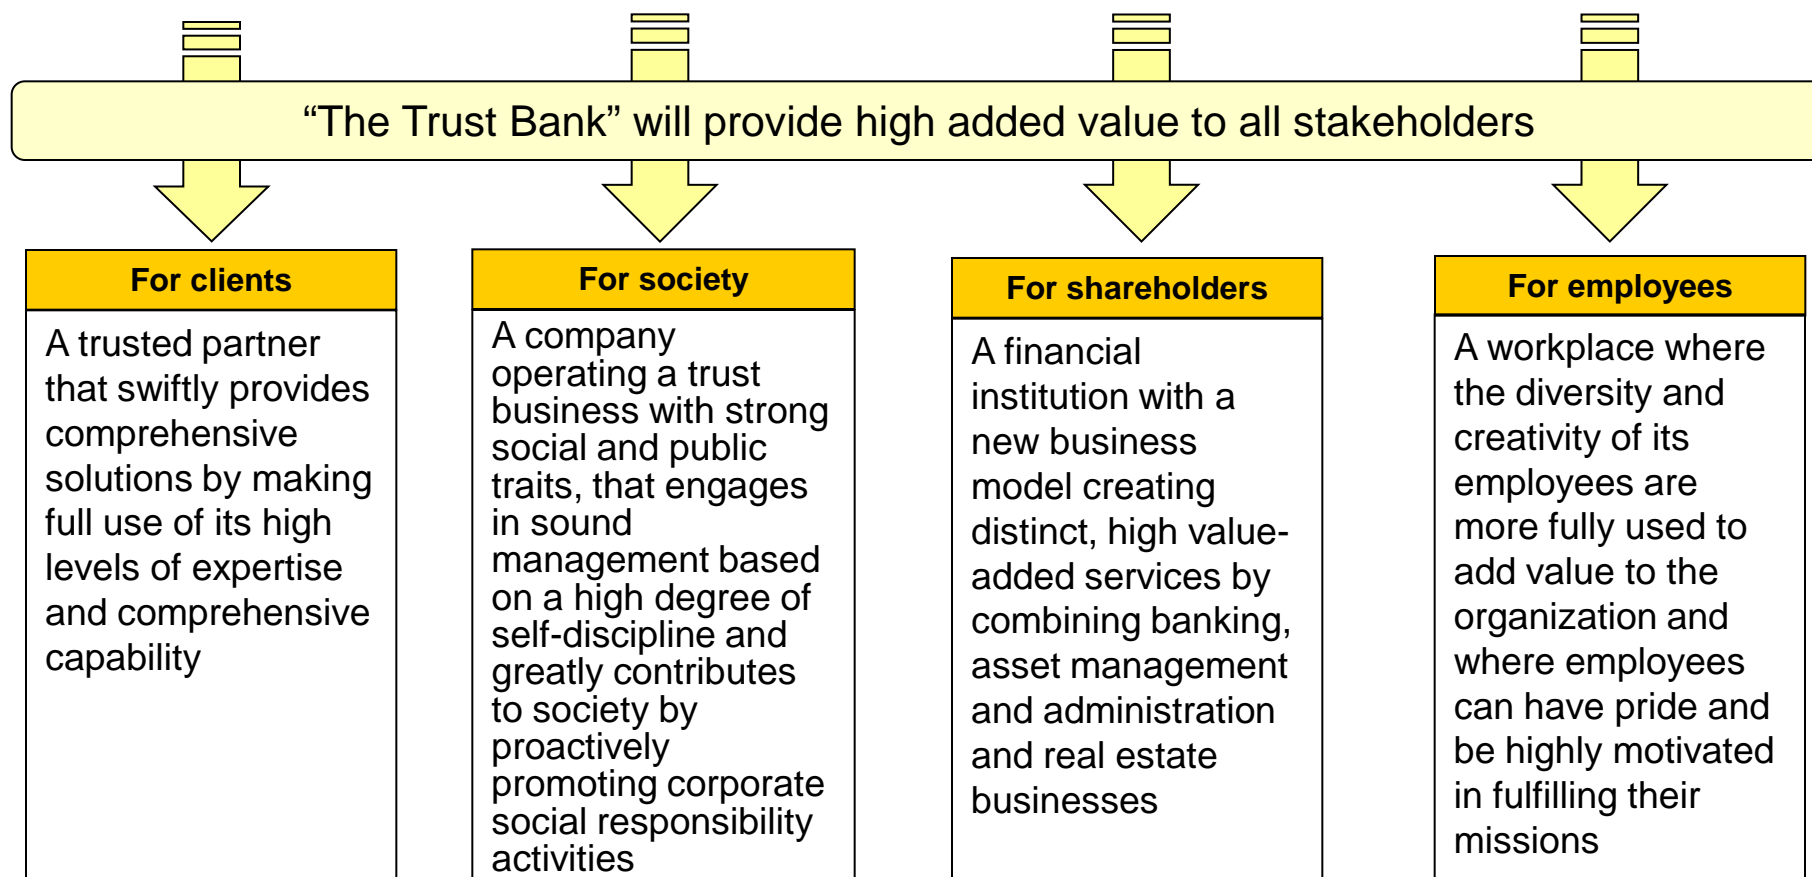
“The Trust Bank” will provide high added value to all stakeholders

For clients

A trusted partner that swiftly provides comprehensive solutions by making full use of its high levels of expertise and comprehensive capability

For society

A company operating a trust business with strong social and public traits, that engages in sound management based on a high degree of self-discipline and greatly contributes to society by proactively promoting corporate social responsibility activities

For shareholders

A financial institution with a new business model creating distinct, high value-added services by combining banking, asset management and administration and real estate businesses

For employees

A workplace where the diversity and creativity of its employees are more fully used to add value to the organization and where employees can have pride and be highly motivated in fulfilling their missions